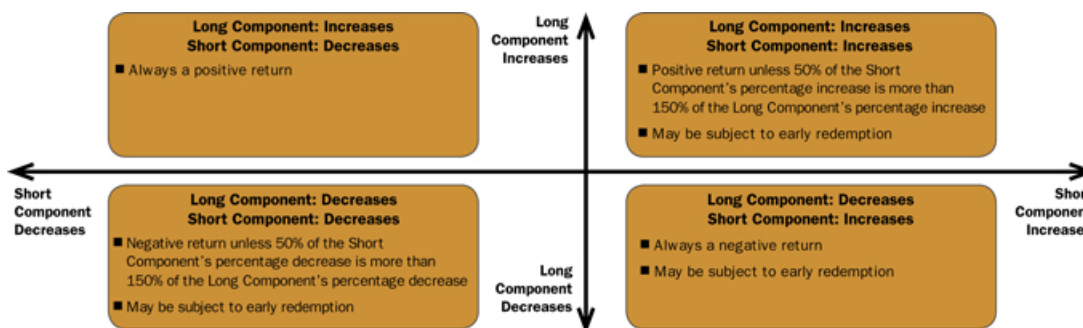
Long Component: Increases
Short Component: Decreases

■ Always a positive return

Long Component Increases

Long Component: Increases
Short Component: Increases

■ Positive return unless 50% of the Short Component's percentage increase is more than 150% of the Long Component's percentage increase

■ May be subject to early redemption

Short Component Decreases

Long Component: Decreases
Short Component: Decreases

■ Negative return unless 50% of the Short Component's percentage decrease is more than 150% of the Long Component's percentage decrease

■ May be subject to early redemption

Long Component Decreases

Long Component: Decreases
Short Component: Increases

■ Always a negative return

■ May be subject to early redemption

Shor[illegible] Componen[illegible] Increase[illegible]